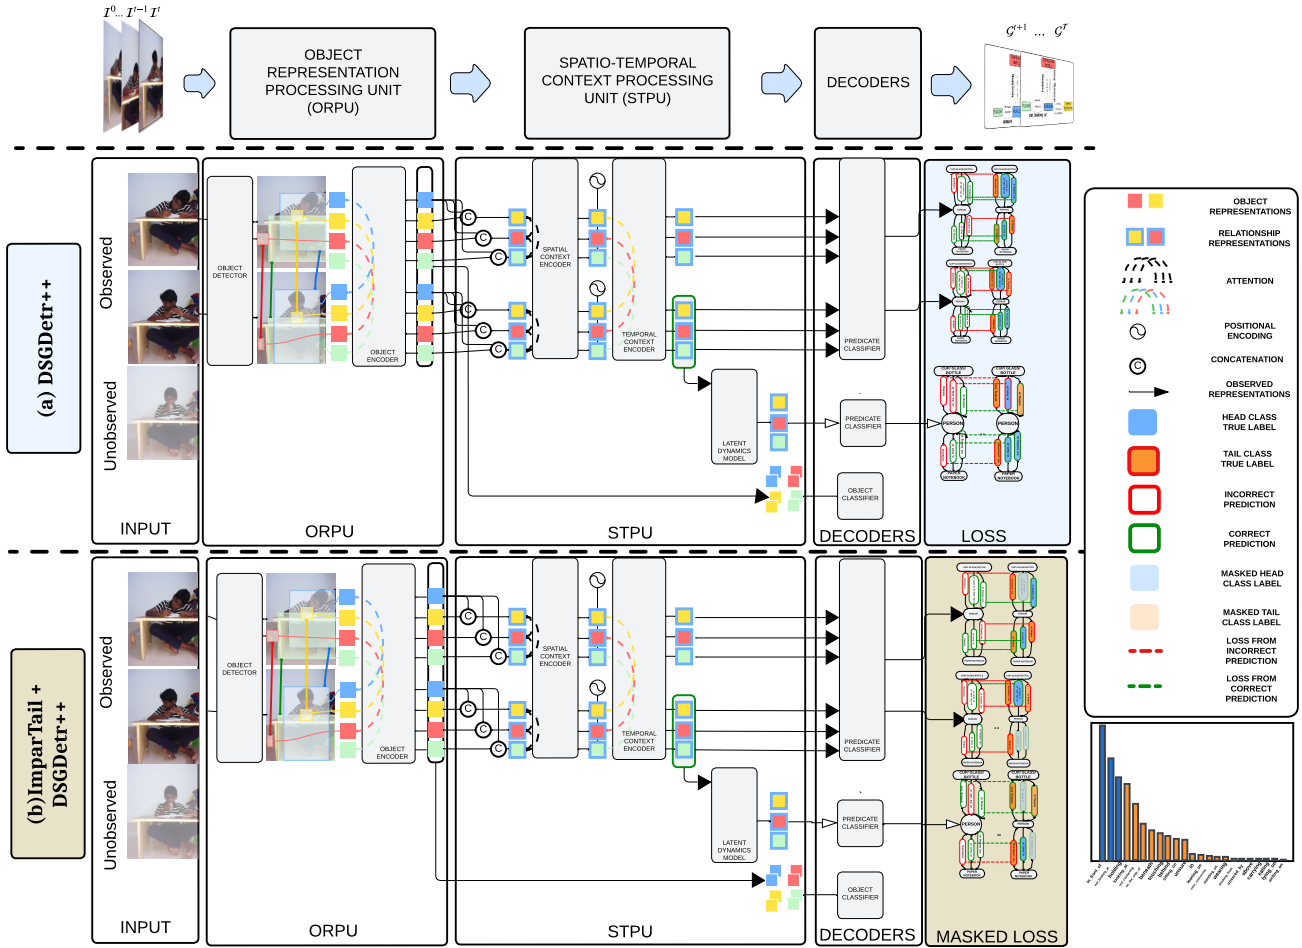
$\mathcal{I}^0 ... \mathcal{I}^{t-1}\ \mathcal{I}^t$

OBJECT REPRESENTATION PROCESSING UNIT (ORPU)

SPATIO-TEMPORAL CONTEXT PROCESSING UNIT (STPU)

DECODERS

$\mathcal{G}^{t+1}\ ...\ \mathcal{G}^{T}$

(a) DSGDetr++

Observed

Unobserved

OBJECT DETECTOR

OBJECT ENCODER

SPATIAL CONTEXT ENCODER

TEMPORAL CONTEXT ENCODER

LATENT DYNAMICS MODEL

PREDICATE CLASSIFIER

PREDICATE CLASSIFIER

OBJECT CLASSIFIER

PERSON

PERSON

CUP/GLASS/BOTTLE

CUP/GLASS/BOTTLE

PAPER/NOTEBOOK

PAPER/NOTEBOOK

INPUT

ORPU

STPU

DECODERS

LOSS

OBJECT REPRESENTATIONS

RELATIONSHIP REPRESENTATIONS

ATTENTION

POSITIONAL ENCODING

CONCATENATION

OBSERVED REPRESENTATIONS

HEAD CLASS TRUE LABEL

TAIL CLASS TRUE LABEL

INCORRECT PREDICTION

CORRECT PREDICTION

MASKED HEAD CLASS LABEL

MASKED TAIL CLASS LABEL

LOSS FROM INCORRECT PREDICTION

LOSS FROM CORRECT PREDICTION

(b)ImparTail + DSGDetr++

Observed

Unobserved

OBJECT DETECTOR

OBJECT ENCODER

SPATIAL CONTEXT ENCODER

TEMPORAL CONTEXT ENCODER

LATENT DYNAMICS MODEL

PREDICATE CLASSIFIER

PREDICATE CLASSIFIER

OBJECT CLASSIFIER

PERSON

INPUT

ORPU

STPU

DECODERS

MASKED LOSS